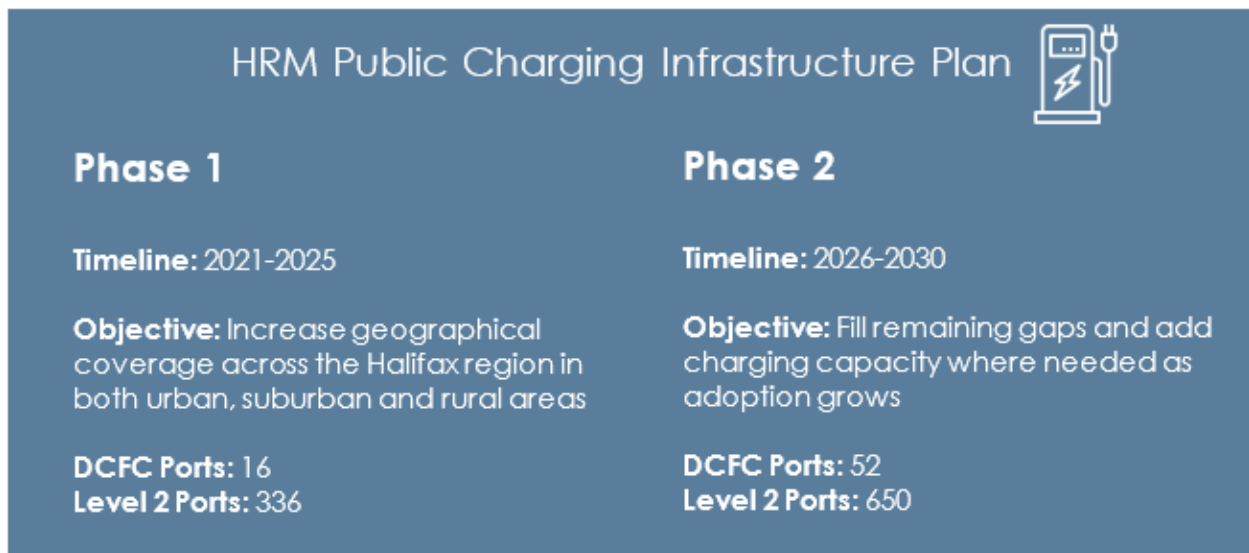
HRM Public Charging Infrastructure Plan

Phase 1

Timeline: 2021-2025

Objective: Increase geographical coverage across the Halifax region in both urban, suburban and rural areas

DCFC Ports: 16
Level 2 Ports: 336

Phase 2

Timeline: 2026-2030

Objective: Fill remaining gaps and add charging capacity where needed as adoption grows

DCFC Ports: 52
Level 2 Ports: 650